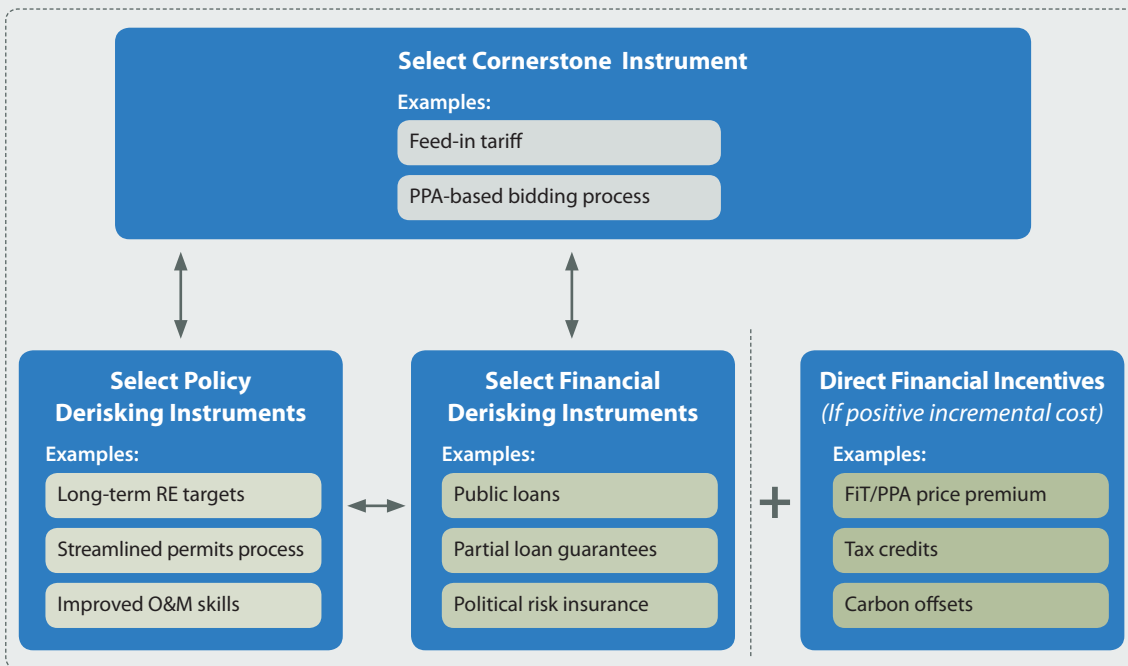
Select Cornerstone Instrument

Examples:

Feed-in tariff

PPA-based bidding process

Select Policy Derisking Instruments

Examples:

Long-term RE targets

Streamlined permits process

Improved O&M skills

Select Financial Derisking Instruments

Examples:

Public loans

Partial loan guarantees

Political risk insurance

+

Direct Financial Incentives

(If positive incremental cost)

Examples:

FiT/PPA price premium

Tax credits

Carbon offsets